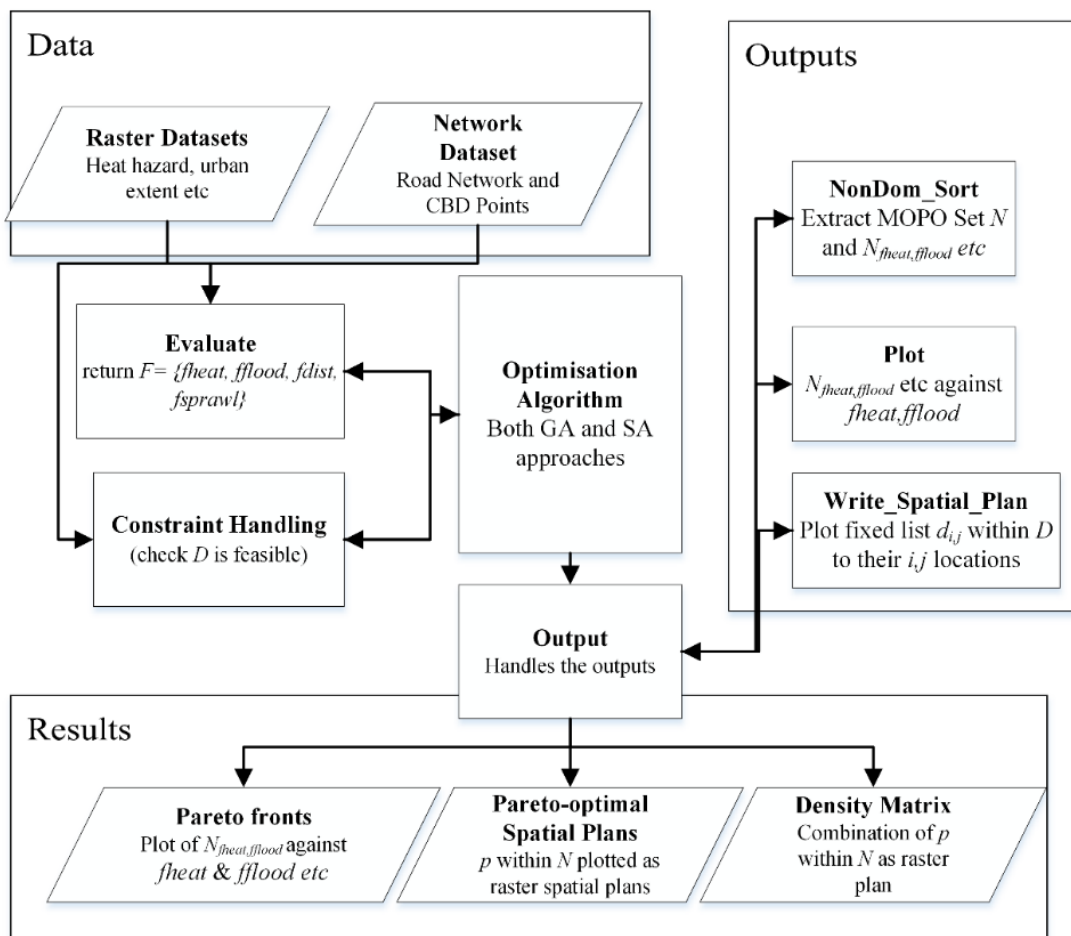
Data

**Raster Datasets**
Heat hazard, urban extent etc

**Network Dataset**
Road Network and CBD Points

Outputs

**NonDom_Sort**
Extract MOPO Set $N$ and $N_{fheat,fflood}$ *etc*

**Evaluate**
return $F$= {*fheat, fflood, fdist, fsprawl*}

**Optimisation Algorithm**
Both GA and SA approaches

**Plot**
$N_{fheat,fflood}$ etc against *fheat,fflood*

**Constraint Handling**
(check $D$ is feasible)

**Write_Spatial_Plan**
Plot fixed list $d_{i,j}$ within $D$ to their $i,j$ locations

**Output**
Handles the outputs

Results

**Pareto fronts**
Plot of $N_{fheat,fflood}$ against *fheat* & *fflood etc*

**Pareto-optimal Spatial Plans**
$p$ within $N$ plotted as raster spatial plans

**Density Matrix**
Combination of $p$ within $N$ as raster plan